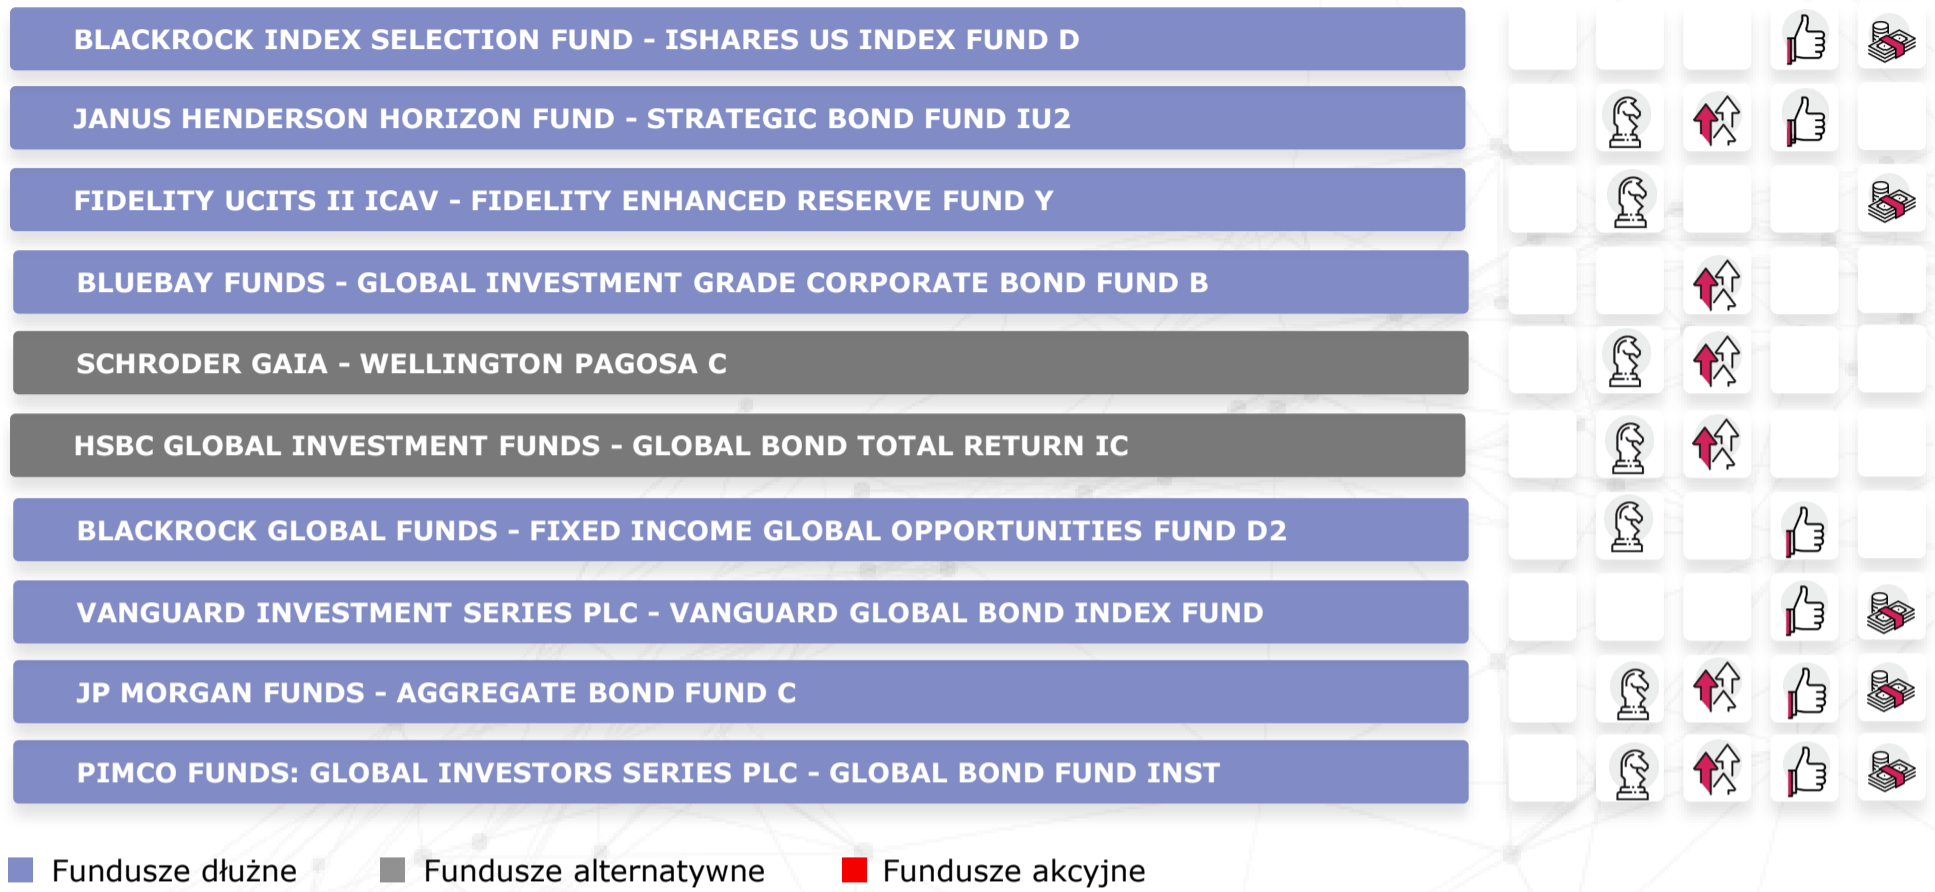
BLACKROCK INDEX SELECTION FUND - ISHARES US INDEX FUND D

JANUS HENDERSON HORIZON FUND - STRATEGIC BOND FUND IU2

FIDELITY UCITS II ICAV - FIDELITY ENHANCED RESERVE FUND Y

BLUEBAY FUNDS - GLOBAL INVESTMENT GRADE CORPORATE BOND FUND B

SCHRODER GAIA - WELLINGTON PAGOSA C

HSBC GLOBAL INVESTMENT FUNDS - GLOBAL BOND TOTAL RETURN IC

BLACKROCK GLOBAL FUNDS - FIXED INCOME GLOBAL OPPORTUNITIES FUND D2

VANGUARD INVESTMENT SERIES PLC - VANGUARD GLOBAL BOND INDEX FUND

JP MORGAN FUNDS - AGGREGATE BOND FUND C

PIMCO FUNDS: GLOBAL INVESTORS SERIES PLC - GLOBAL BOND FUND INST

Fundusze dłużne Fundusze alternatywne Fundusze akcyjne